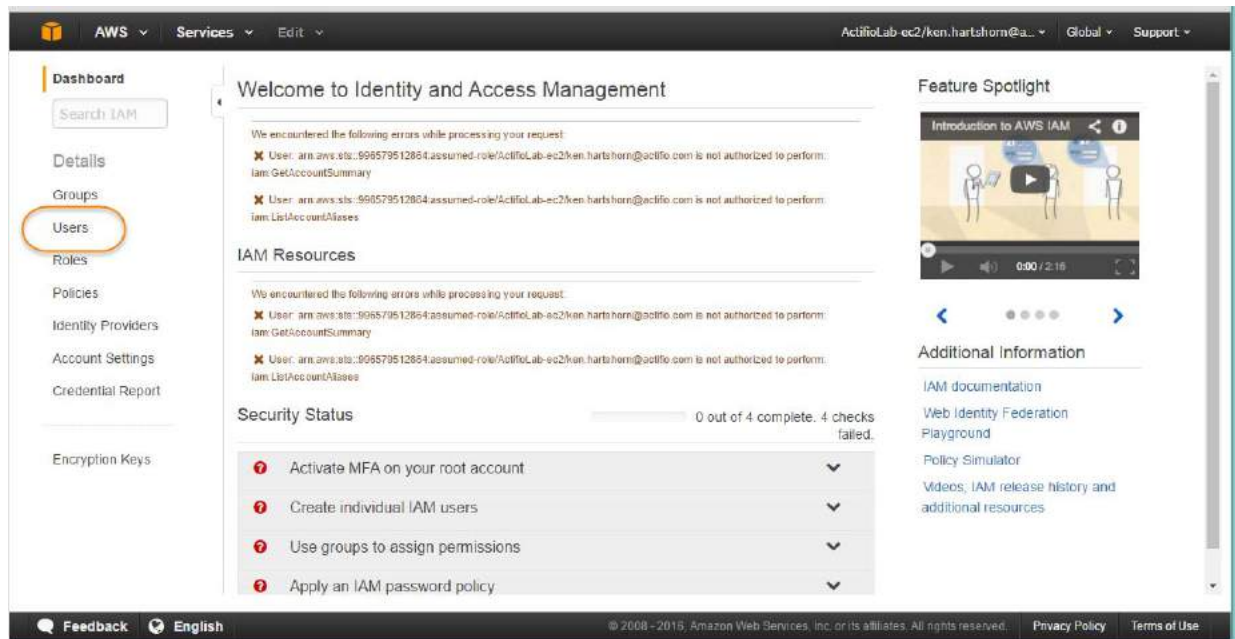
AWS Services Edit ActifioLab-ec2/ken.hartshorn@a... Global Support

Dashboard

Search IAM

Details

Groups

Users

Roles

Policies

Identity Providers

Account Settings

Credential Report

Encryption Keys

Welcome to Identity and Access Management

We encountered the following errors while processing your request:

✖ User: arn:aws:sts::996579512864:assumed-role/ActifioLab-ec2/ken.hartshorn@actifio.com is not authorized to perform: iam:GetAccountSummary

✖ User: arn:aws:sts::996579512864:assumed-role/ActifioLab-ec2/ken.hartshorn@actifio.com is not authorized to perform: iam:ListAccountAliases

IAM Resources

We encountered the following errors while processing your request:

✖ User: arn:aws:sts::996579512864:assumed-role/ActifioLab-ec2/ken.hartshorn@actifio.com is not authorized to perform: iam:GetAccountSummary

✖ User: arn:aws:sts::996579512864:assumed-role/ActifioLab-ec2/ken.hartshorn@actifio.com is not authorized to perform: iam:ListAccountAliases

Security Status

0 out of 4 complete. 4 checks failed.

Activate MFA on your root account

Create individual IAM users

Use groups to assign permissions

Apply an IAM password policy

Feature Spotlight

Introduction to AWS IAM

0:00 / 2:16

Additional Information

IAM documentation

Web Identity Federation Playground

Policy Simulator

Videos, IAM release history and additional resources

Feedback English

© 2008 - 2016, Amazon Web Services, Inc. or its affiliates. All rights reserved.

Privacy Policy Terms of Use